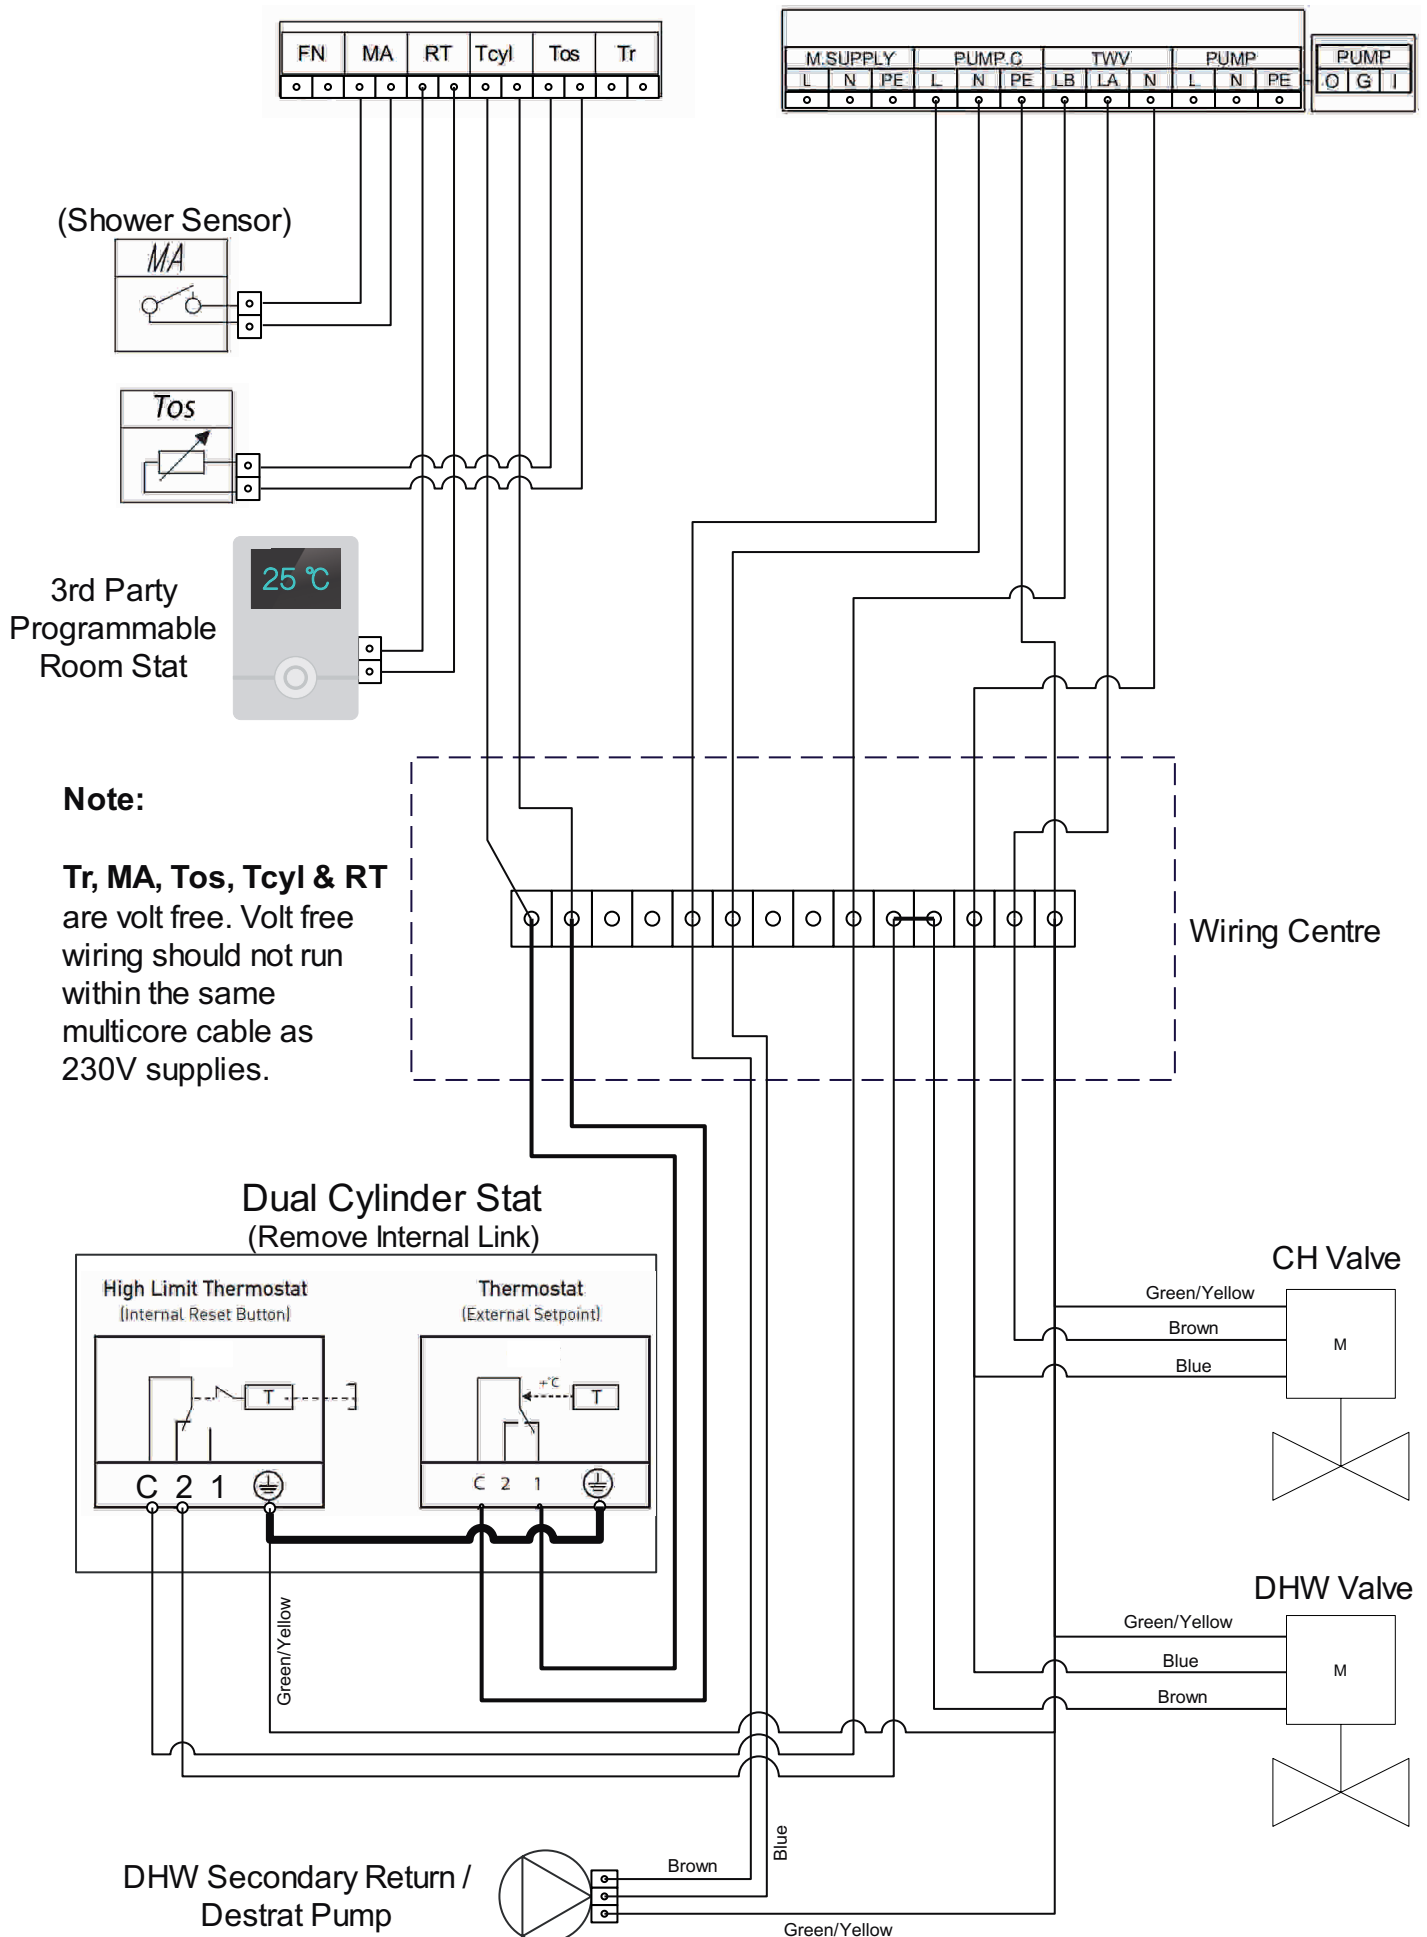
FN MA RT Tcyl Tos Tr

M.SUPPLY PUMP.C TWV PUMP
L N PE L N PE LB LA N L N PE

PUMP
O G I

(Shower Sensor)
MA

Tos

25 ℃

3rd Party Programmable Room Stat

Note:

**Tr, MA, Tos, Tcyl & RT** are volt free. Volt free wiring should not run within the same multicore cable as 230V supplies.

Wiring Centre

Dual Cylinder Stat
(Remove Internal Link)

High Limit Thermostat
(Internal Reset Button)

T

C 2 1

Thermostat
(External Setpoint)

+℃

T

C 2 1

CH Valve

Green/Yellow
Brown
Blue

M

DHW Valve

Green/Yellow
Blue
Brown

M

Green/Yellow

DHW Secondary Return / Destrat Pump

Brown

Blue

Green/Yellow